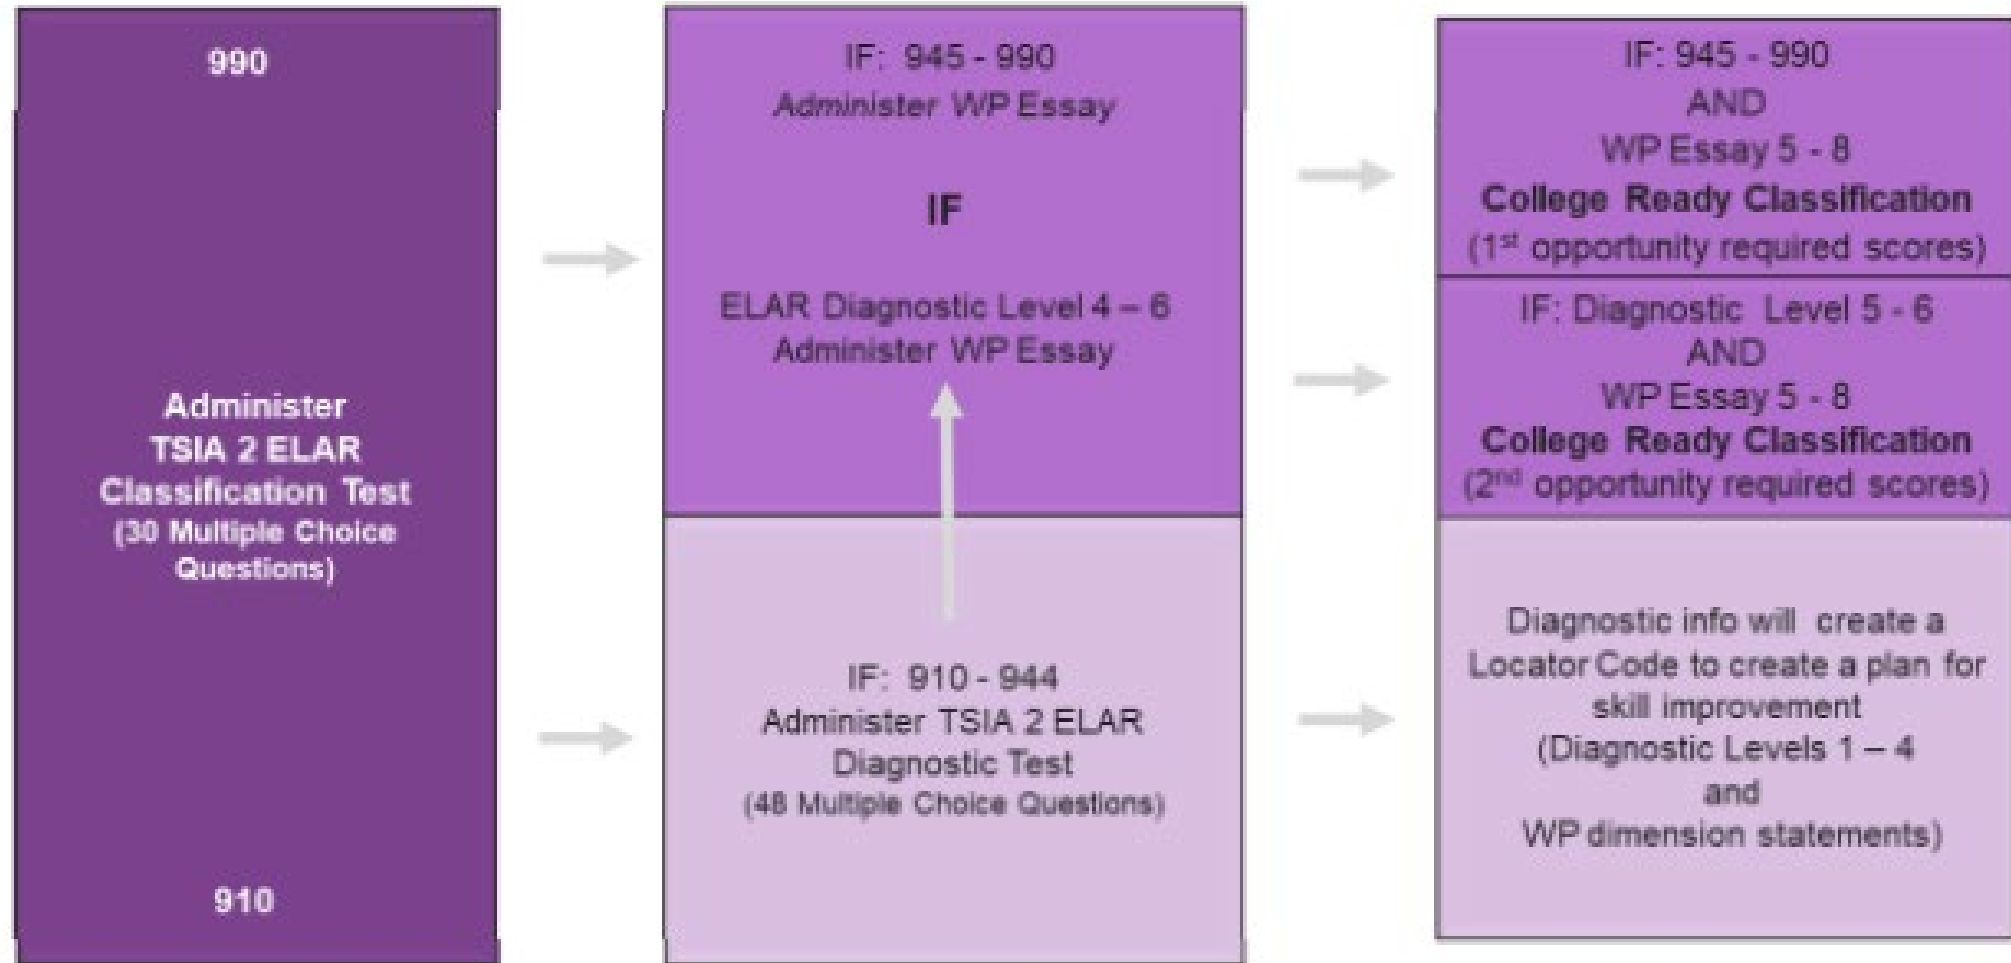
990

Administer TSIA 2 ELAR Classification Test (30 Multiple Choice Questions)

910

IF: 945 - 990
Administer WP Essay

IF

ELAR Diagnostic Level 4 – 6
Administer WP Essay

IF: 910 - 944
Administer TSIA 2 ELAR Diagnostic Test
(48 Multiple Choice Questions)

IF: 945 - 990
AND
WP Essay 5 - 8
**College Ready Classification**
(1$^{st}$ opportunity required scores)

IF: Diagnostic Level 5 - 6
AND
WP Essay 5 - 8
**College Ready Classification**
(2$^{nd}$ opportunity required scores)

Diagnostic info will create a Locator Code to create a plan for skill improvement
(Diagnostic Levels 1 – 4
and
WP dimension statements)